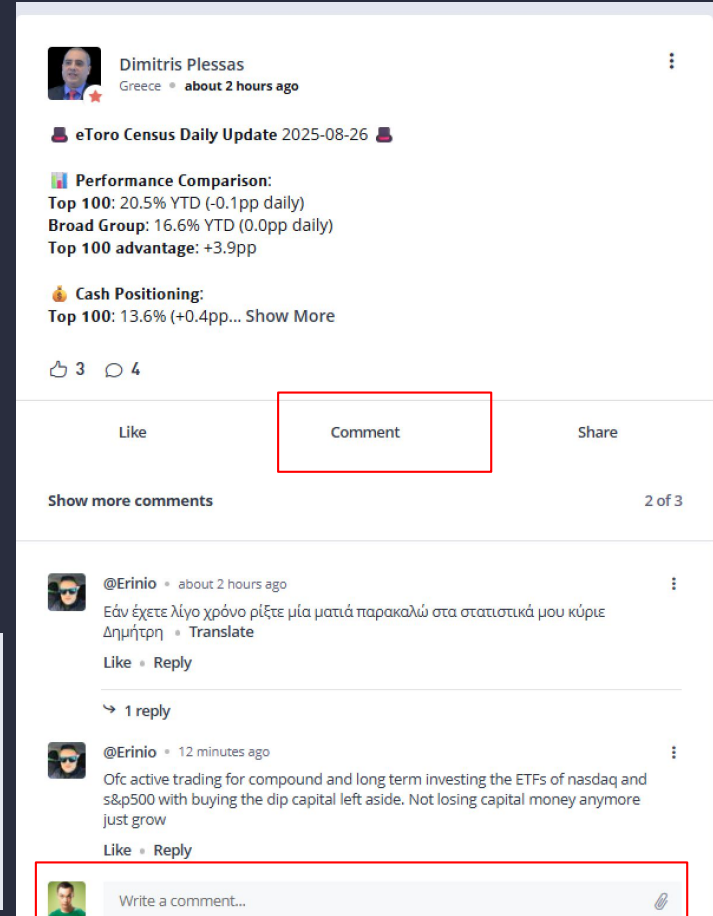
Dimitris Plessas
Greece • about 2 hours ago

🎩 eToro Census Daily Update 2025-08-26 🎩

📊 Performance Comparison:
Top 100: 20.5% YTD (-0.1pp daily)
Broad Group: 16.6% YTD (0.0pp daily)
Top 100 advantage: +3.9pp

💰 Cash Positioning:
Top 100: 13.6% (+0.4pp... Show More

3 4

Like
Comment
Share

Show more comments
2 of 3

@Erinio • about 2 hours ago
Εάν έχετε λίγο χρόνο ρίξτε μία ματιά παρακαλώ στα στατιστικά μου κύριε Δημήτρη • Translate
Like • Reply

1 reply

@Erinio • 12 minutes ago
Ofc active trading for compound and long term investing the ETFs of nasdaq and s&p500 with buying the dip capital left aside. Not losing capital money anymore just grow
Like • Reply

Write a comment...